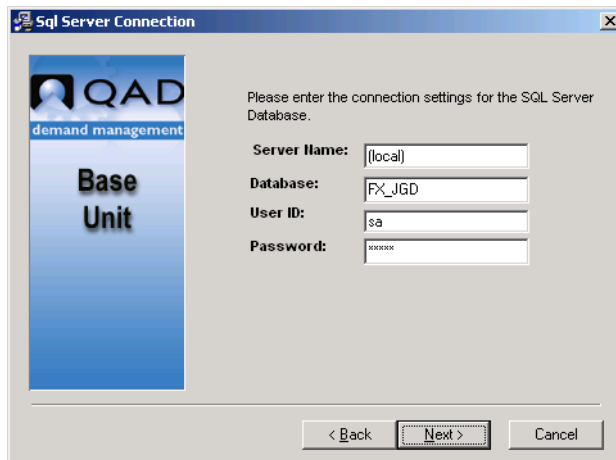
Sql Server Connection

QAD
demand management

Base Unit

Please enter the connection settings for the SQL Server Database.

Server Name: (local)
Database: FX_JGD
User ID: sa
Password: *****

< Back
Next >
Cancel